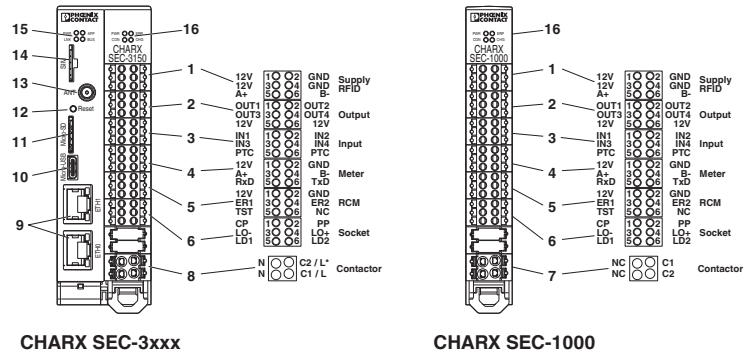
PHOENIX CONTACT

PWR APP
LAN BUS

CHARX SEC-3150

15
16
14
13
12
11
10
9
1
2
3
4
5
6
8

SIM
ANT
Reset
Micro SD
Micro USB
ETH1
ETH0

| 12V | 1 2 | GND | Supply |
|---|---|---|---|
| 12V | 3 4 | GND | RFID |
| A+ | 5 6 | B- | |
| OUT1 | 1 2 | OUT2 | Output |
| OUT3 | 3 4 | OUT4 | |
| 12V | 5 6 | 12V | |
| IN1 | 1 2 | IN2 | Input |
| IN3 | 3 4 | IN4 | |
| PTC | 5 6 | PTC | |
| 12V | 1 2 | GND | Meter |
| A+ | 3 4 | B- | |
| RxD | 5 6 | TxD | |
| 12V | 1 2 | GND | RCM |
| ER1 | 3 4 | ER2 | |
| TST | 5 6 | NC | |
| CP | 1 2 | PP | Socket |
| LO- | 3 4 | LO+ | |
| LD1 | 5 6 | LD2 | |

N C2 / L* Contactor
N C1 / L

CHARX SEC-3xxx

PHOENIX CONTACT

PWR APP
LAN BUS

CHARX SEC-1000

16
1
2
3
4
5
6
7

| 12V | 1 2 | GND | Supply |
|---|---|---|---|
| 12V | 3 4 | GND | RFID |
| A+ | 5 6 | B- | |
| OUT1 | 1 2 | OUT2 | Output |
| OUT3 | 3 4 | OUT4 | |
| 12V | 5 6 | 12V | |
| IN1 | 1 2 | IN2 | Input |
| IN3 | 3 4 | IN4 | |
| PTC | 5 6 | PTC | |
| 12V | 1 2 | GND | Meter |
| A+ | 3 4 | B- | |
| RxD | 5 6 | TxD | |
| 12V | 1 2 | GND | RCM |
| ER1 | 3 4 | ER2 | |
| TST | 5 6 | NC | |
| CP | 1 2 | PP | Socket |
| LO- | 3 4 | LO+ | |
| LD1 | 5 6 | LD2 | |

NC C1 Contactor
NC C2

CHARX SEC-1000